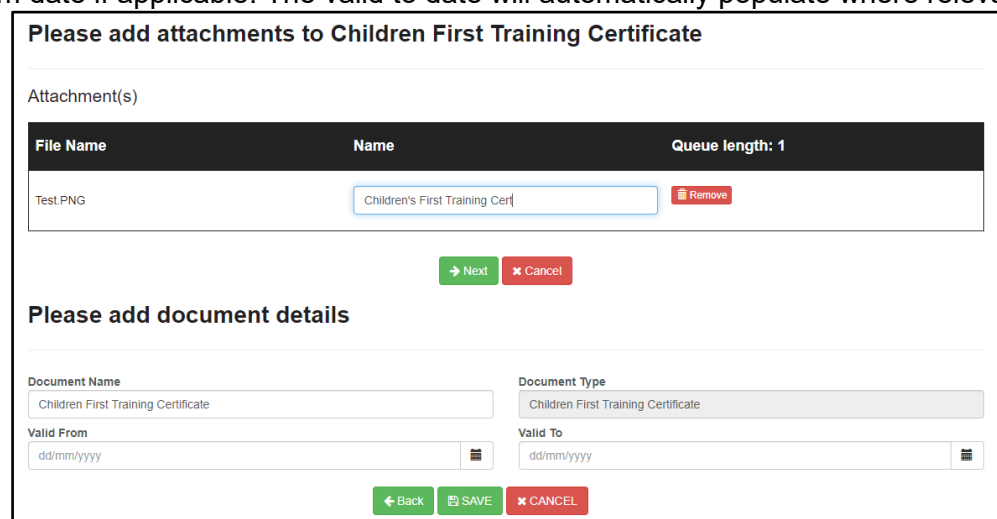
m date if applicable. The valid to date will automatically populate where relev

Please add attachments to Children First Training Certificate

Attachment(s)

| File Name | Name | Queue length: 1 |
|---|---|---|
| Test.PNG | Children's First Training Cert | Remove |

Next Cancel

Please add document details

Document Name
Children First Training Certificate

Document Type
Children First Training Certificate

Valid From
dd/mm/yyyy

Valid To
dd/mm/yyyy

Back SAVE CANCEL